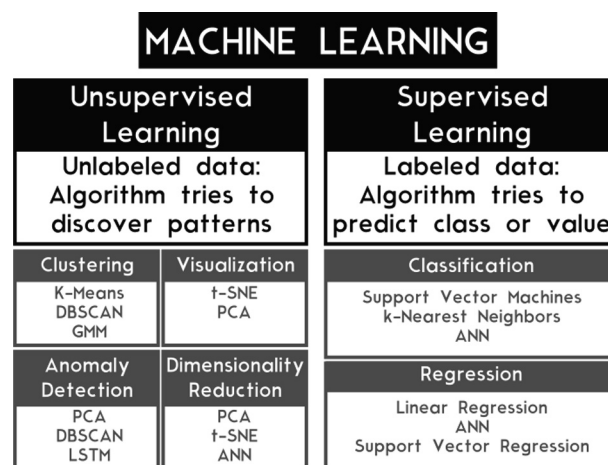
MACHINE LEARNING

Unsupervised Learning

Unlabeled data: Algorithm tries to discover patterns

Clustering
K-Means
DBSCAN
GMM

Visualization
t-SNE
PCA

Anomaly Detection
PCA
DBSCAN
LSTM

Dimensionality Reduction
PCA
t-SNE
ANN

Supervised Learning

Labeled data: Algorithm tries to predict class or value

Classification
Support Vector Machines
k-Nearest Neighbors
ANN

Regression
Linear Regression
ANN
Support Vector Regression